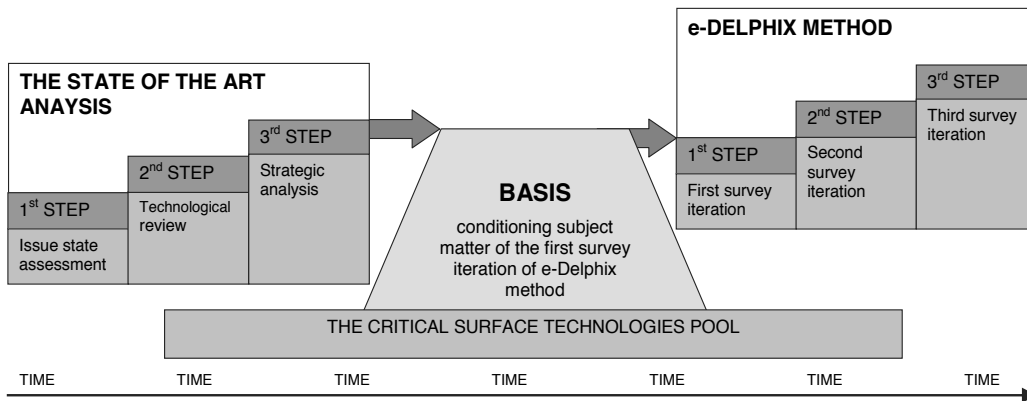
THE STATE OF THE ART ANAYSIS

1$^{st}$ STEP

Issue state assessment

2$^{nd}$ STEP

Technological review

3$^{rd}$ STEP

Strategic analysis

BASIS

conditioning subject matter of the first survey iteration of e-Delphix method

e-DELPHIX METHOD

1$^{st}$ STEP

First survey iteration

2$^{nd}$ STEP

Second survey iteration

3$^{rd}$ STEP

Third survey iteration

THE CRITICAL SURFACE TECHNOLOGIES POOL

TIME TIME TIME TIME TIME TIME TIME